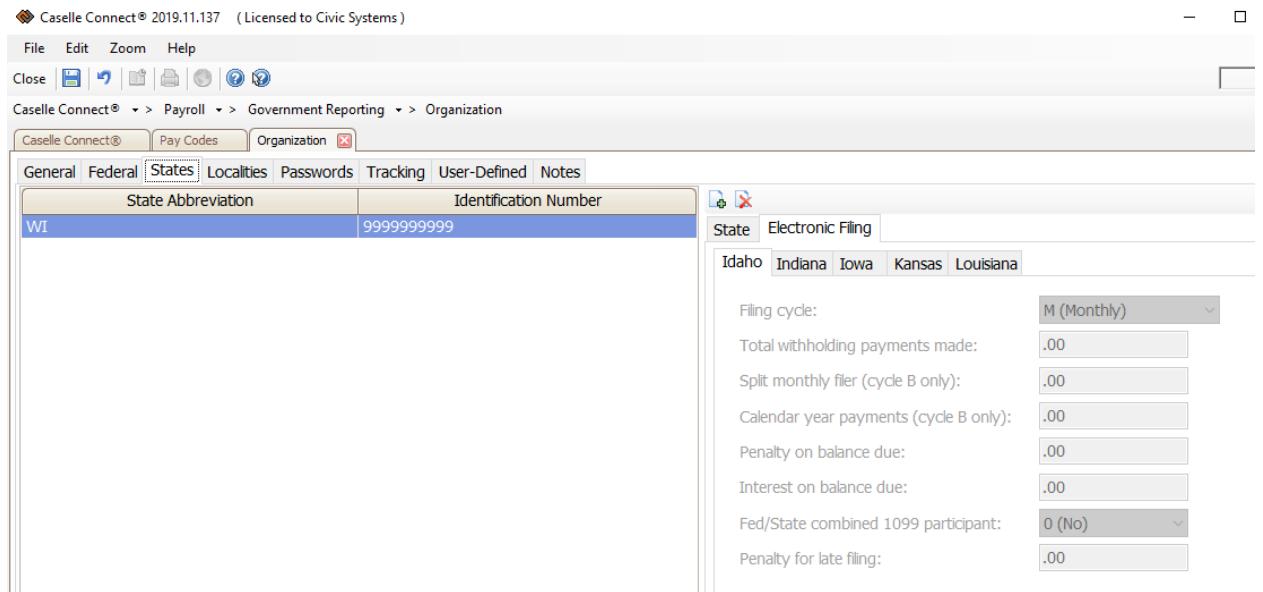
Caselle Connect® 2019.11.137 ( Licensed to Civic Systems )

File Edit Zoom Help

Close

Caselle Connect® > Payroll > Government Reporting > Organization

Caselle Connect® | Pay Codes | Organization

General | Federal | States | Localities | Passwords | Tracking | User-Defined | Notes

| State Abbreviation | Identification Number |
|---|---|
| WI | 9999999999 |

State | Electronic Filing

Idaho | Indiana | Iowa | Kansas | Louisiana

Filing cycle: M (Monthly)
Total withholding payments made: .00
Split monthly filer (cycle B only): .00
Calendar year payments (cycle B only): .00
Penalty on balance due: .00
Interest on balance due: .00
Fed/State combined 1099 participant: 0 (No)
Penalty for late filing: .00